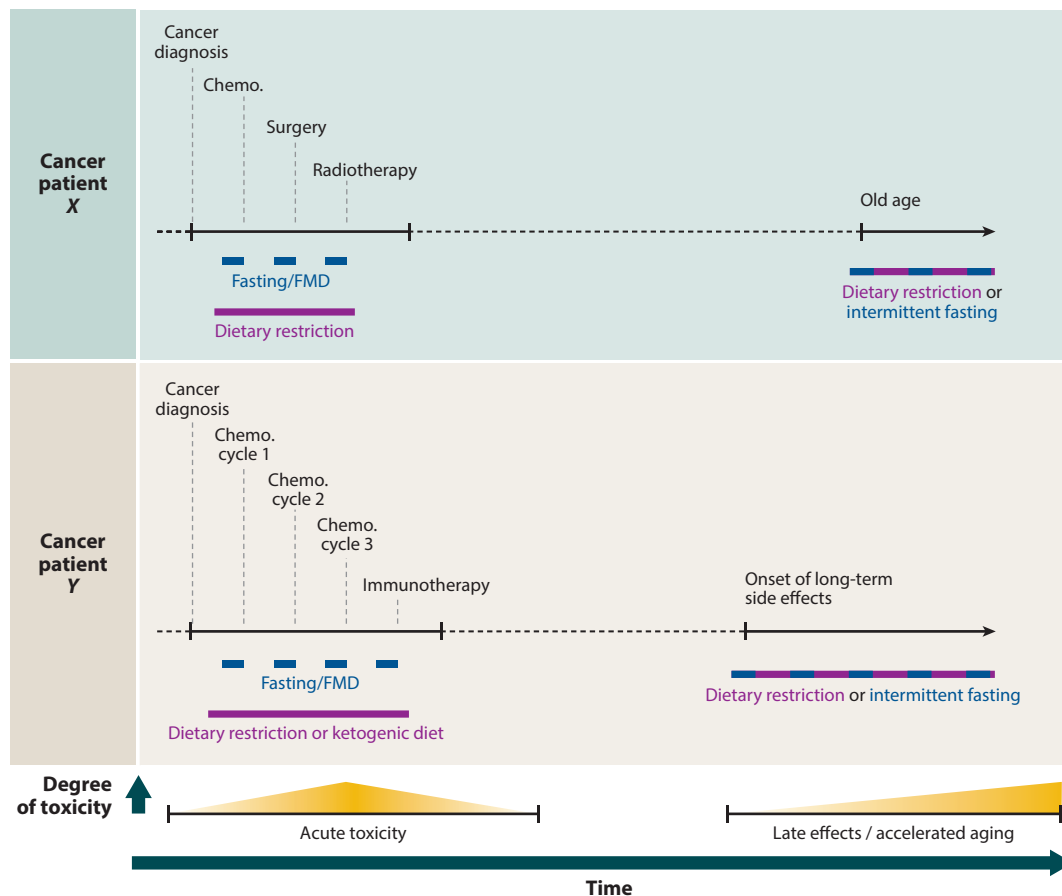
Cancer patient X

Cancer diagnosis

Chemo.

Surgery

Radiotherapy

Old age

Fasting/FMD

Dietary restriction

Dietary restriction or intermittent fasting

Cancer patient Y

Cancer diagnosis

Chemo. cycle 1

Chemo. cycle 2

Chemo. cycle 3

Immunotherapy

Onset of long-term side effects

Fasting/FMD

Dietary restriction or ketogenic diet

Dietary restriction or intermittent fasting

Degree of toxicity

Acute toxicity

Late effects / accelerated aging

Time